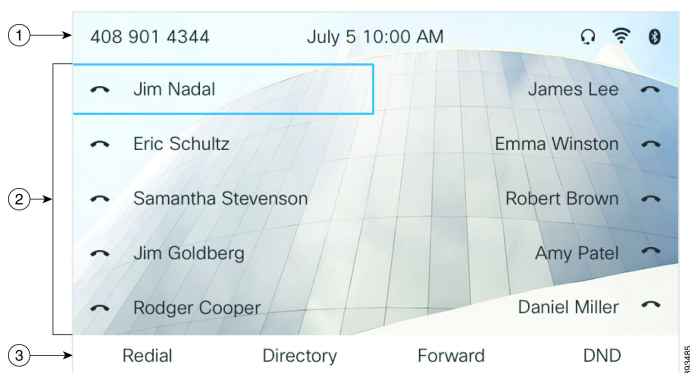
1
408 901 4344
July 5 10:00 AM

2
Jim Nadal
James Lee
Eric Schultz
Emma Winston
Samantha Stevenson
Robert Brown
Jim Goldberg
Amy Patel
Rodger Cooper
Daniel Miller

3
Redial
Directory
Forward
DND

323485